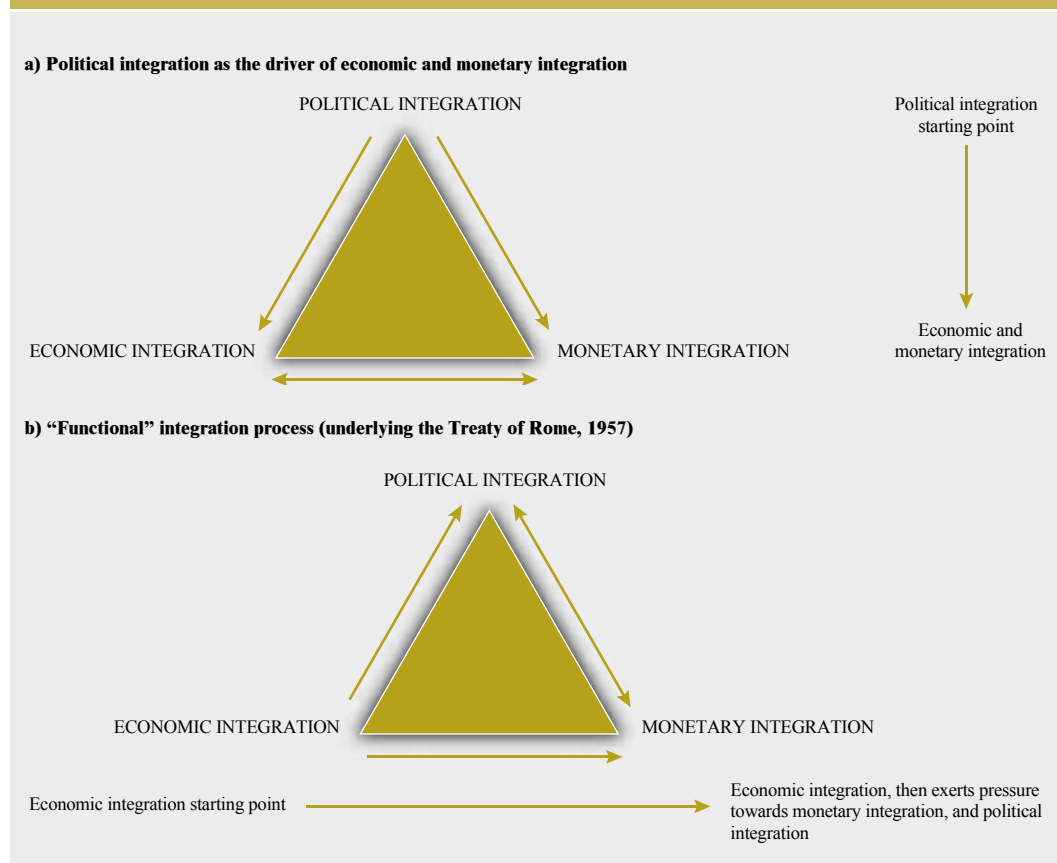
a) Political integration as the driver of economic and monetary integration

POLITICAL INTEGRATION

ECONOMIC INTEGRATION

MONETARY INTEGRATION

Political integration starting point

Economic and monetary integration

b) "Functional" integration process (underlying the Treaty of Rome, 1957)

POLITICAL INTEGRATION

ECONOMIC INTEGRATION

MONETARY INTEGRATION

Economic integration starting point

Economic integration, then exerts pressure towards monetary integration, and political integration